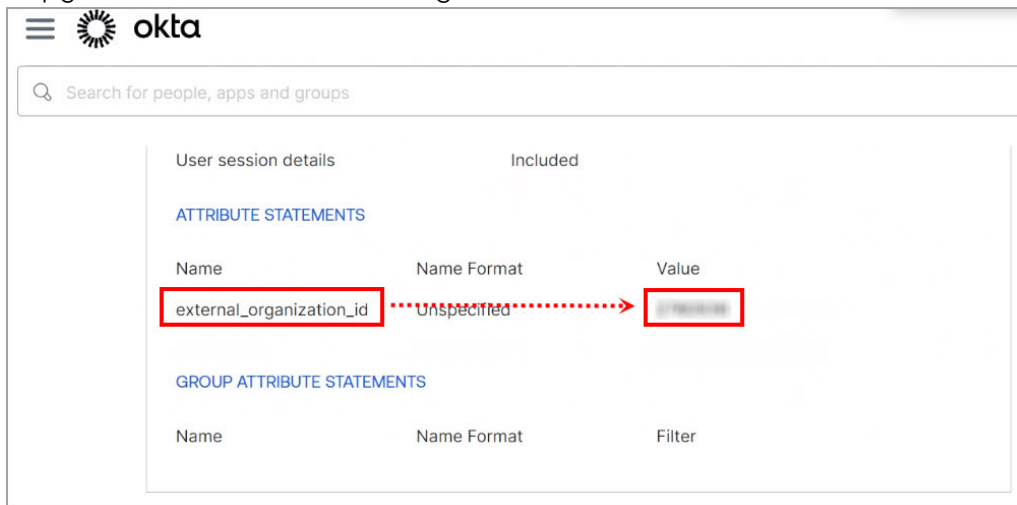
okta

Search for people, apps and groups

User session details Included

ATTRIBUTE STATEMENTS

| Name | Name Format | Value |
|---|---|---|
| external_organization_id | Unspecified | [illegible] |

GROUP ATTRIBUTE STATEMENTS

| Name | Name Format | Filter |
|---|---|---|